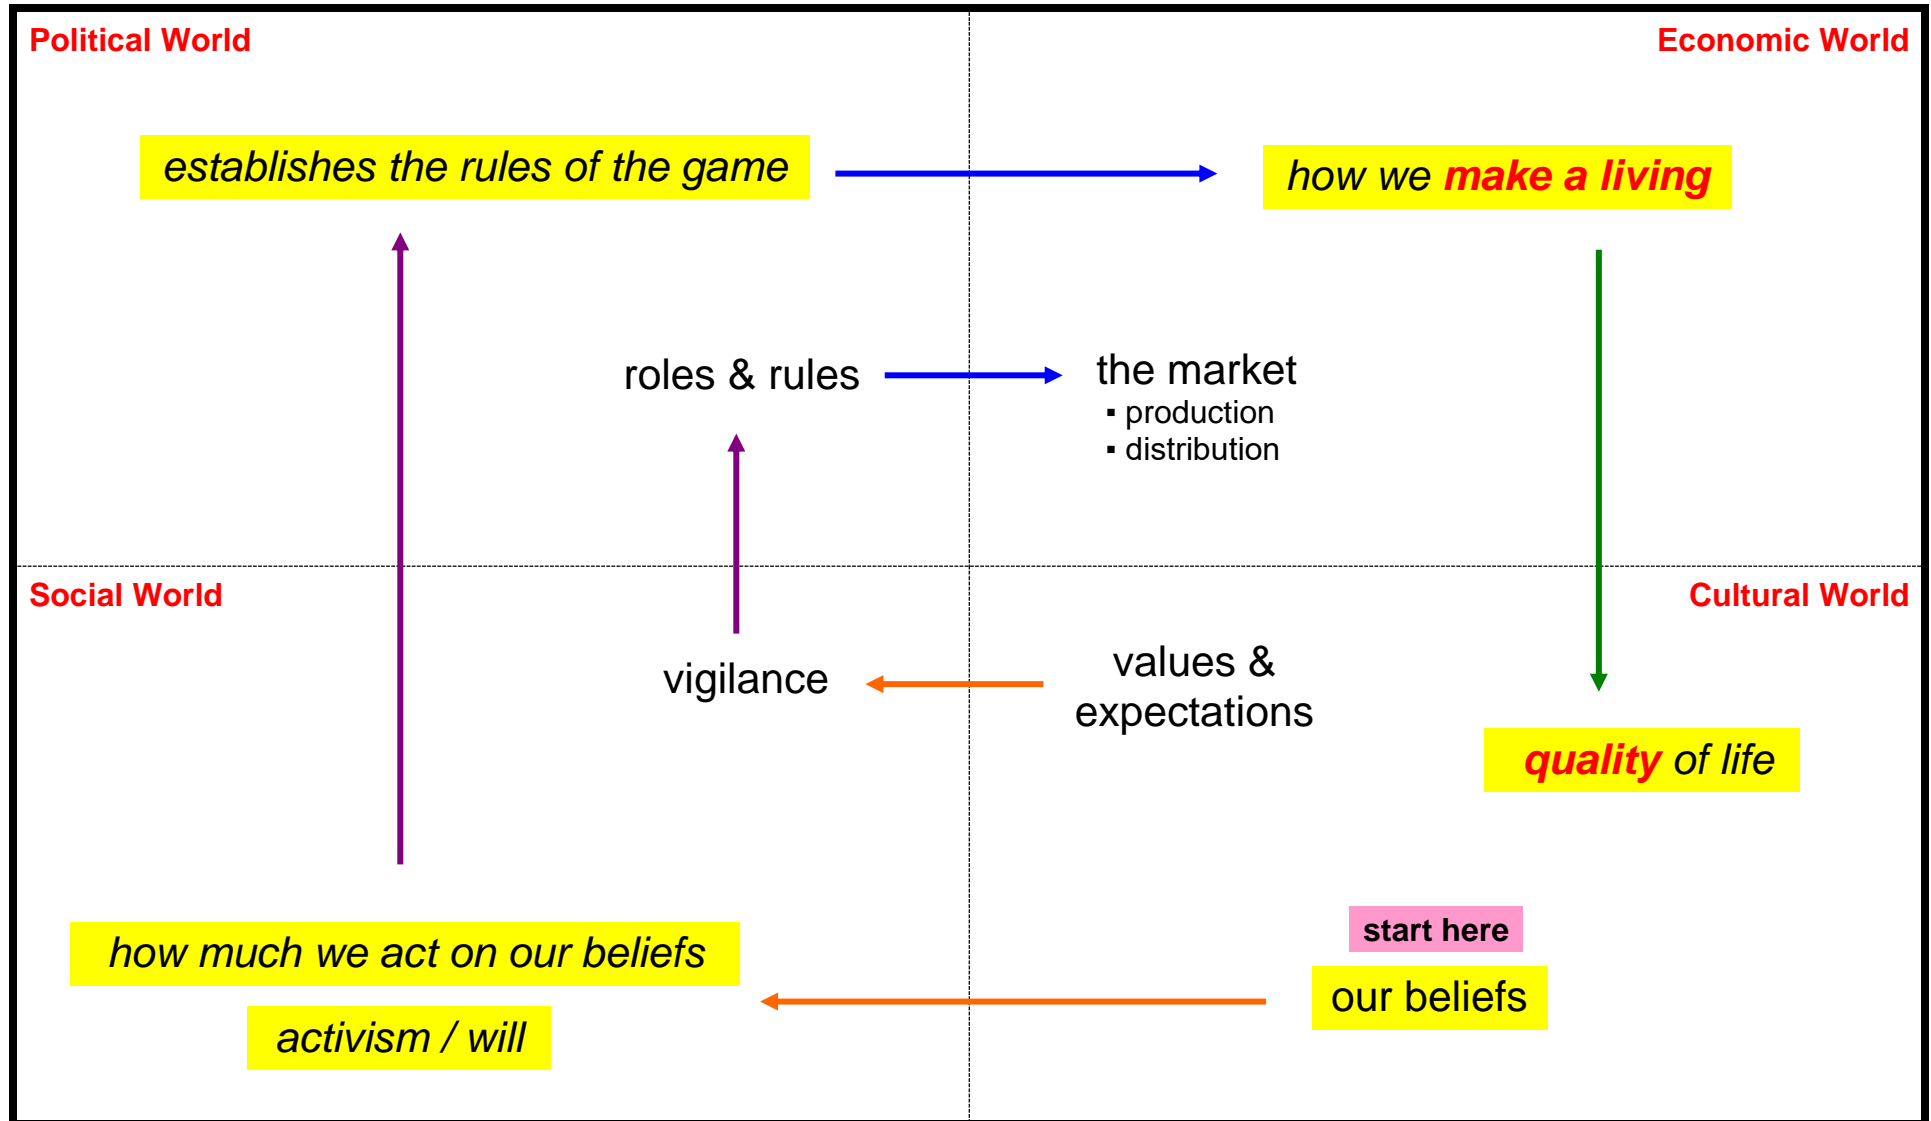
Political World

Economic World

establishes the rules of the game

how we make a living

roles & rules

the market
▪ production
▪ distribution

Social World

Cultural World

vigilance

values & expectations

quality of life

how much we act on our beliefs

activism / will

start here

our beliefs